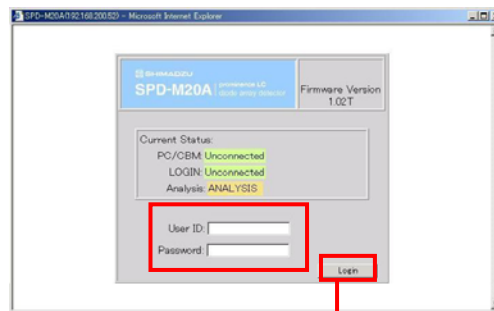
SPD-M20A(192.168.200.52) - Microsoft Internet Explorer

SHIMADZU
SPD-M20A prominence LC diode array detector

Firmware Version
1.02T

Current Status:
PC/CBM: Unconnected
LOGIN: Unconnected
Analysis: ANALYSIS

User ID:
Password:

Login